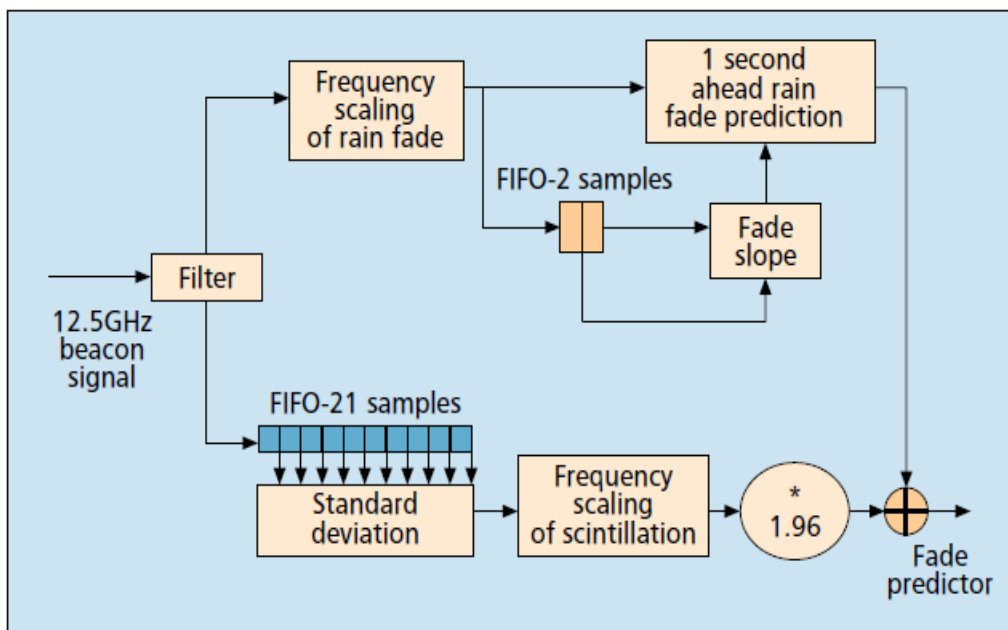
Frequency scaling of rain fade

1 second ahead rain fade prediction

FIFO-2 samples

Fade slope

Filter

12.5GHz beacon signal

FIFO-21 samples

Standard deviation

Frequency scaling of scintillation

* 1.96

Fade predictor